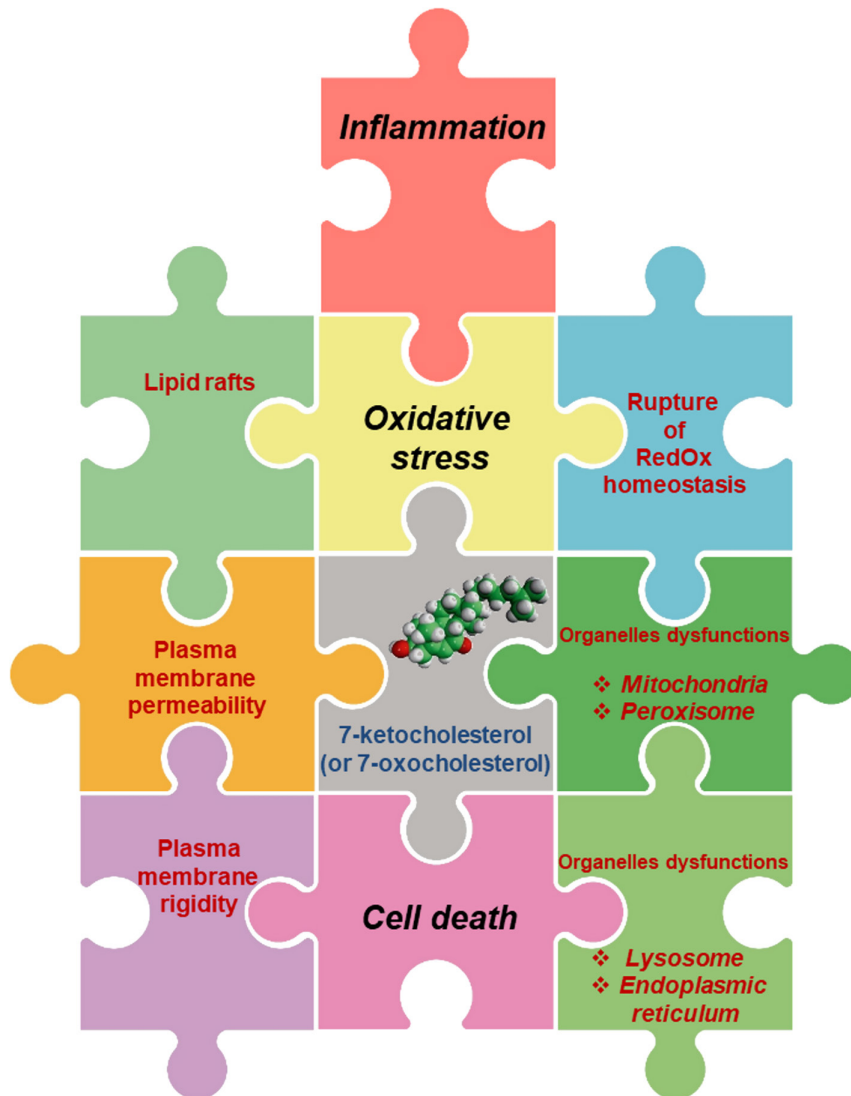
Inflammation

Lipid rafts

Oxidative stress

Rupture of RedOx homeostasis

Plasma membrane permeability

7-ketocholesterol (or 7-oxocholesterol)

Organelles dysfunctions

❖ Mitochondria
❖ Peroxisome

Plasma membrane rigidity

Cell death

Organelles dysfunctions

❖ Lysosome
❖ Endoplasmic reticulum